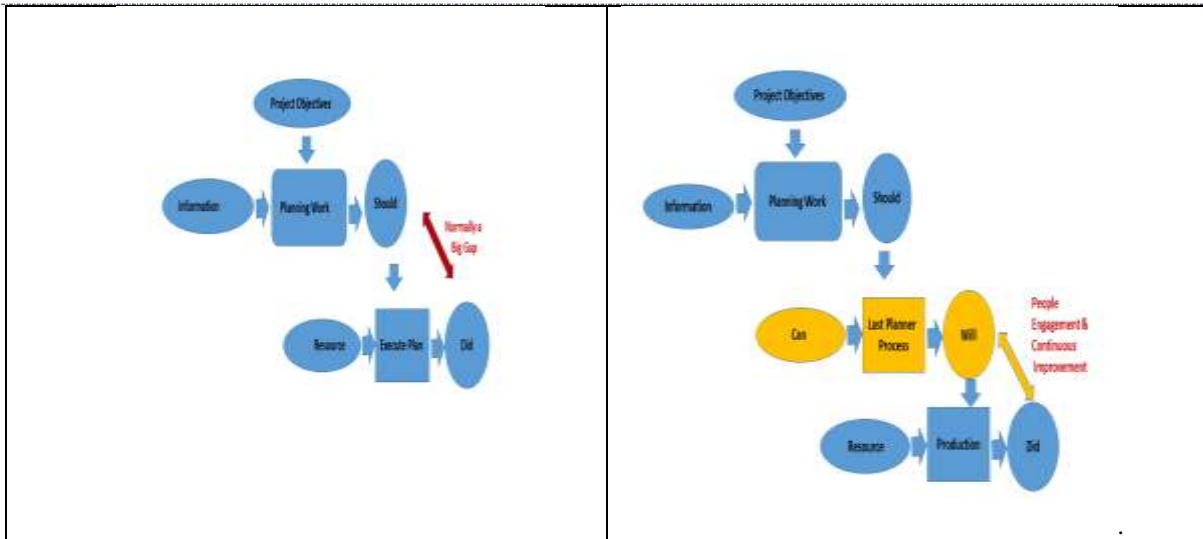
Project Objectives

Information

Planning Work

Should

Normally a Big Gap

Resource

Execute Plan

Did

Project Objectives

Information

Planning Work

Should

Can

Last Planner Process

Will

People Engagement & Continuous Improvement

Resource

Production

Did